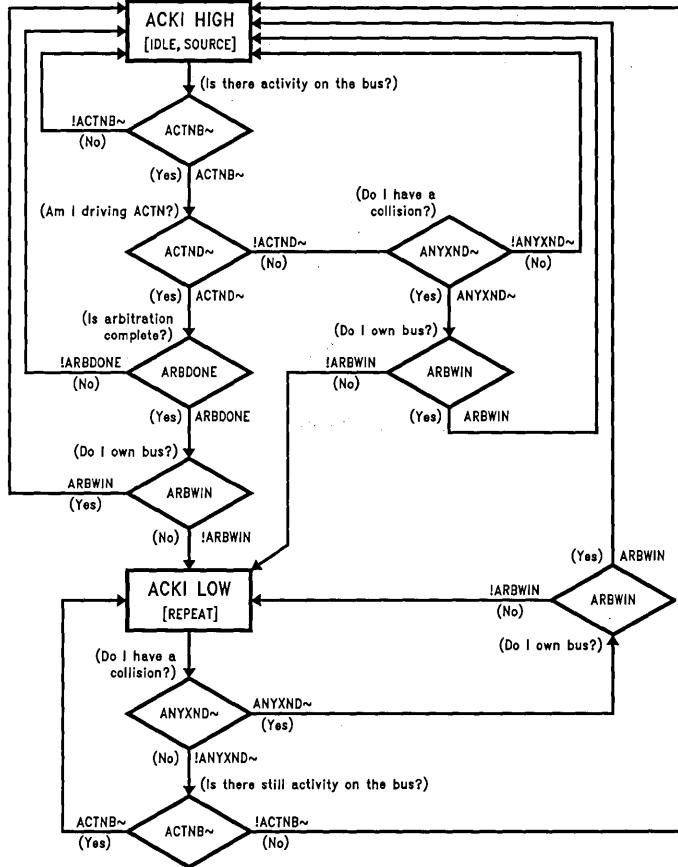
ACKI HIGH
[IDLE, SOURCE]

(Is there activity on the bus?)

!ACTNB~
(No)
ACTNB~
(Yes) ACTNB~

(Am I driving ACTN?)

ACTND~
!ACTND~
(No)

(Do I have a collision?)

ANYXND~
!ANYXND~
(No)

(Yes) ACTND~

(Yes) ANYXND~

(Is arbitration complete?)

(Do I own bus?)

!ARBDONE
(No)
ARBDONE

!ARBWIN
(No)
ARBWIN

(Yes) ARBWIN

(Yes) ARBDONE

(Do I own bus?)

ARBWIN
(Yes)
ARBWIN

(No) !ARBWIN

(Yes) ARBWIN

ACKI LOW
[REPEAT]

!ARBWIN
(No)
ARBWIN

(Do I own bus?)

(Do I have a collision?)

ANYXND~
ANYXND~
(Yes)

(No) !ANYXND~

(Is there still activity on the bus?)

ACTNB~
(Yes)
ACTNB~
!ACTNB~
(No)